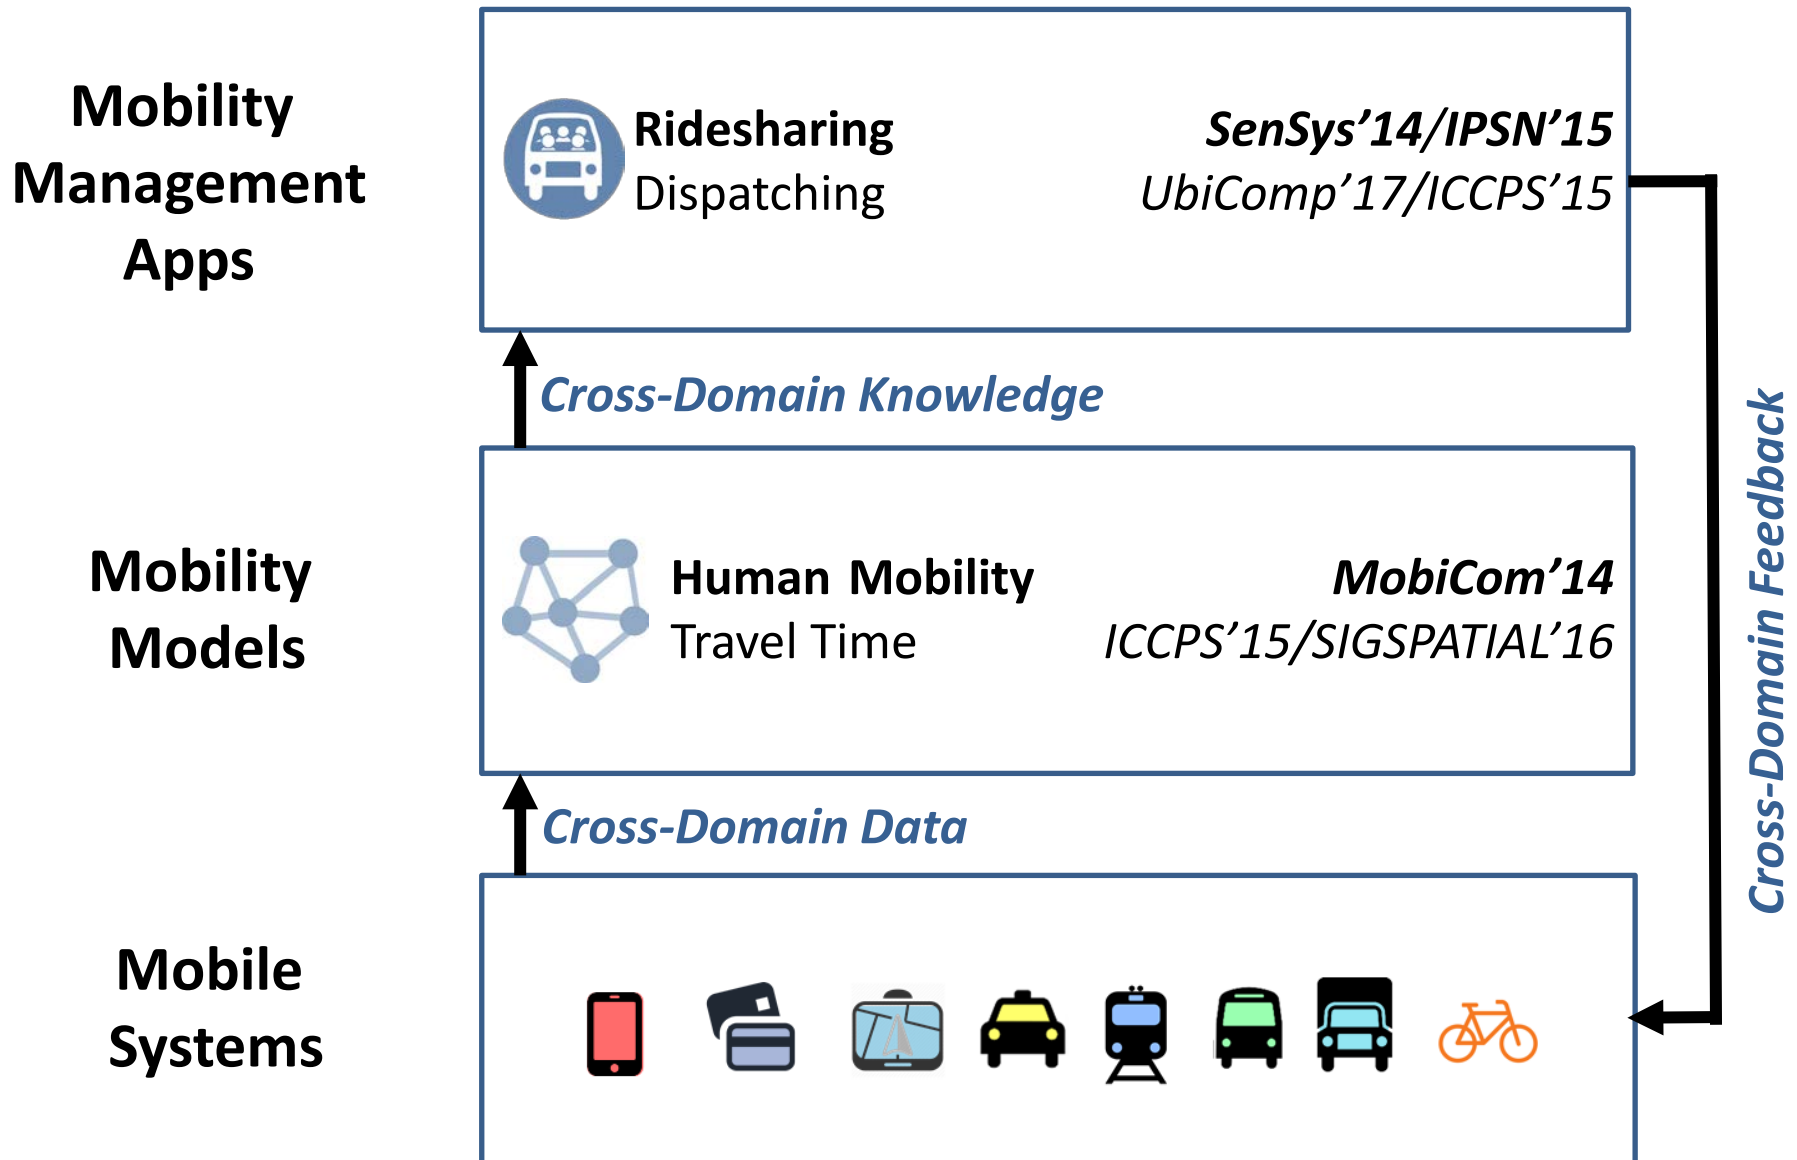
Mobility Management Apps

Ridesharing
Dispatching

SenSys'14/IPSN'15
UbiComp'17/ICCPS'15

Cross-Domain Knowledge

Mobility Models

Human Mobility
Travel Time

MobiCom'14
ICCPS'15/SIGSPATIAL'16

Cross-Domain Data

Cross-Domain Feedback

Mobile Systems